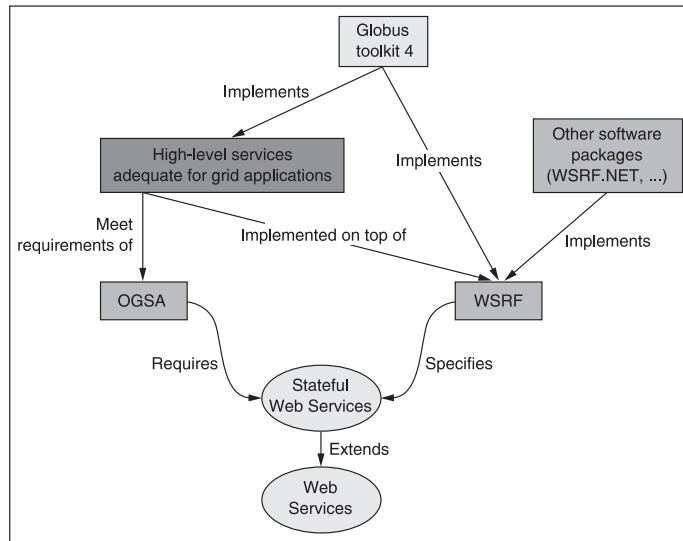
Globus toolkit 4

Implements

High-level services adequate for grid applications

Implements

Other software packages (WSRF.NET, ...)

Meet requirements of

Implemented on top of

Implements

OGSA

WSRF

Requires

Specifies

Stateful Web Services

Extends

Web Services